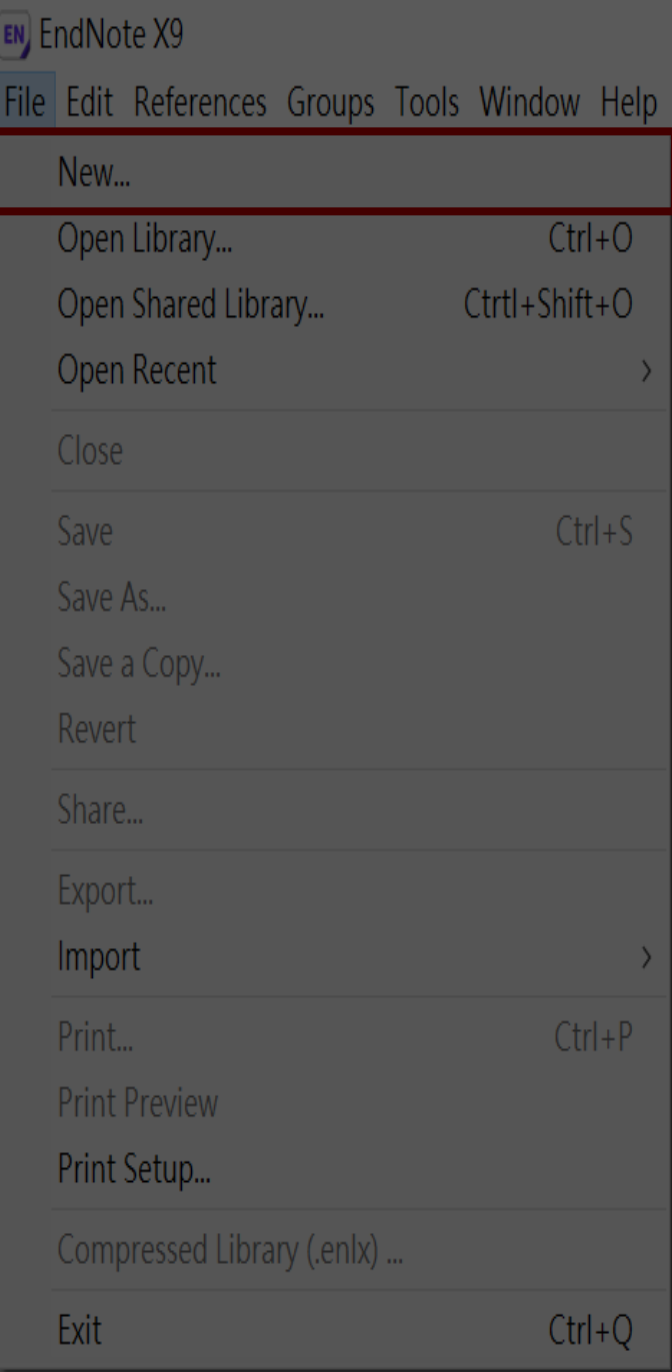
EN EndNote X9

File Edit References Groups Tools Window Help

New...

Open Library... Ctrl+O

Open Shared Library... Ctrtl+Shift+O

Open Recent ›

Close

Save Ctrl+S

Save As...

Save a Copy...

Revert

Share...

Export...

Import ›

Print... Ctrl+P

Print Preview

Print Setup...

Compressed Library (.enlx) ...

Exit Ctrl+Q